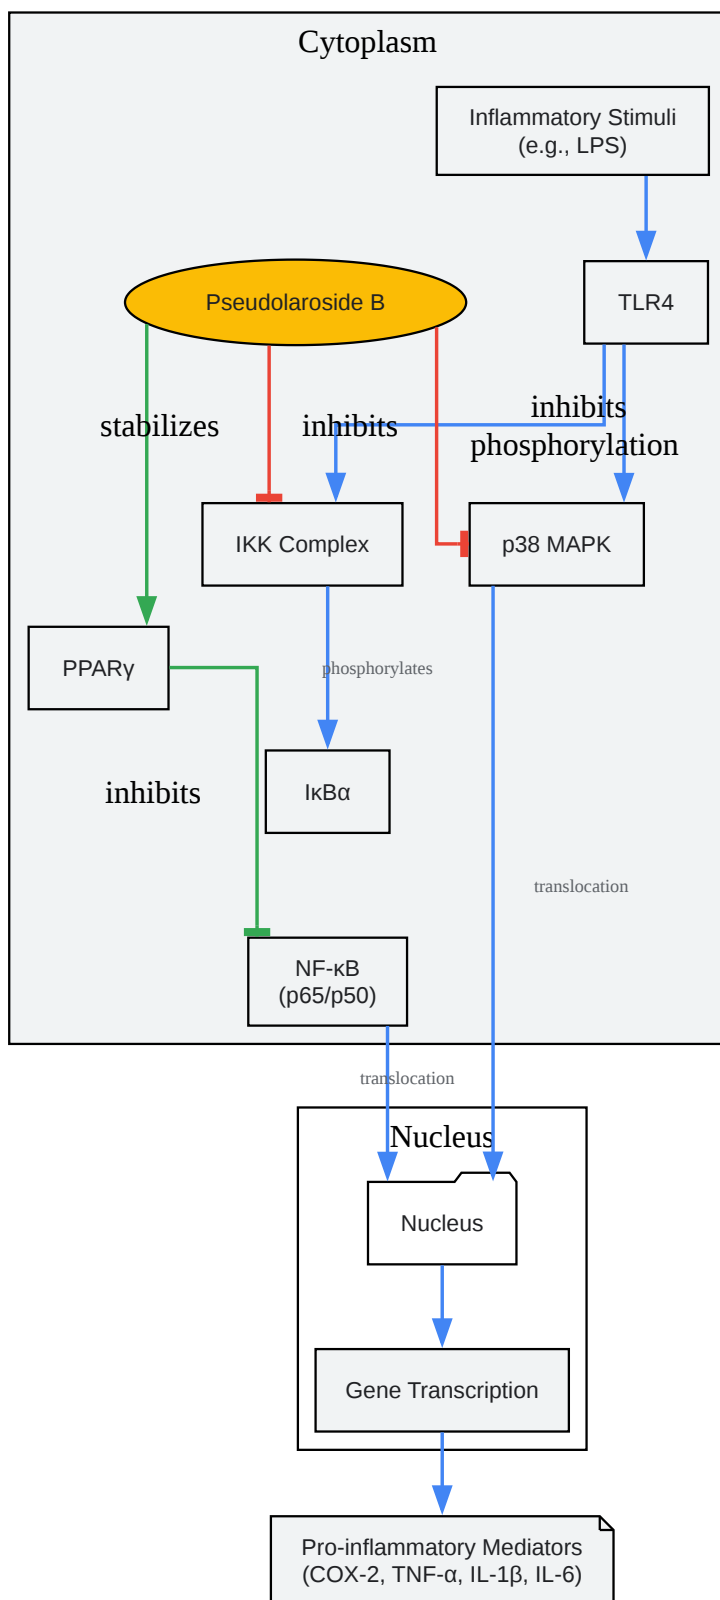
Cytoplasm

Inflammatory Stimuli (e.g., LPS)

TLR4

Pseudolaroside B

stabilizes

inhibits

inhibits phosphorylation

IKK Complex

p38 MAPK

PPARγ

phosphorylates

IκBα

inhibits

translocation

NF-κB (p65/p50)

translocation

Nucleus

Nucleus

Gene Transcription

Pro-inflammatory Mediators (COX-2, TNF-α, IL-1β, IL-6)